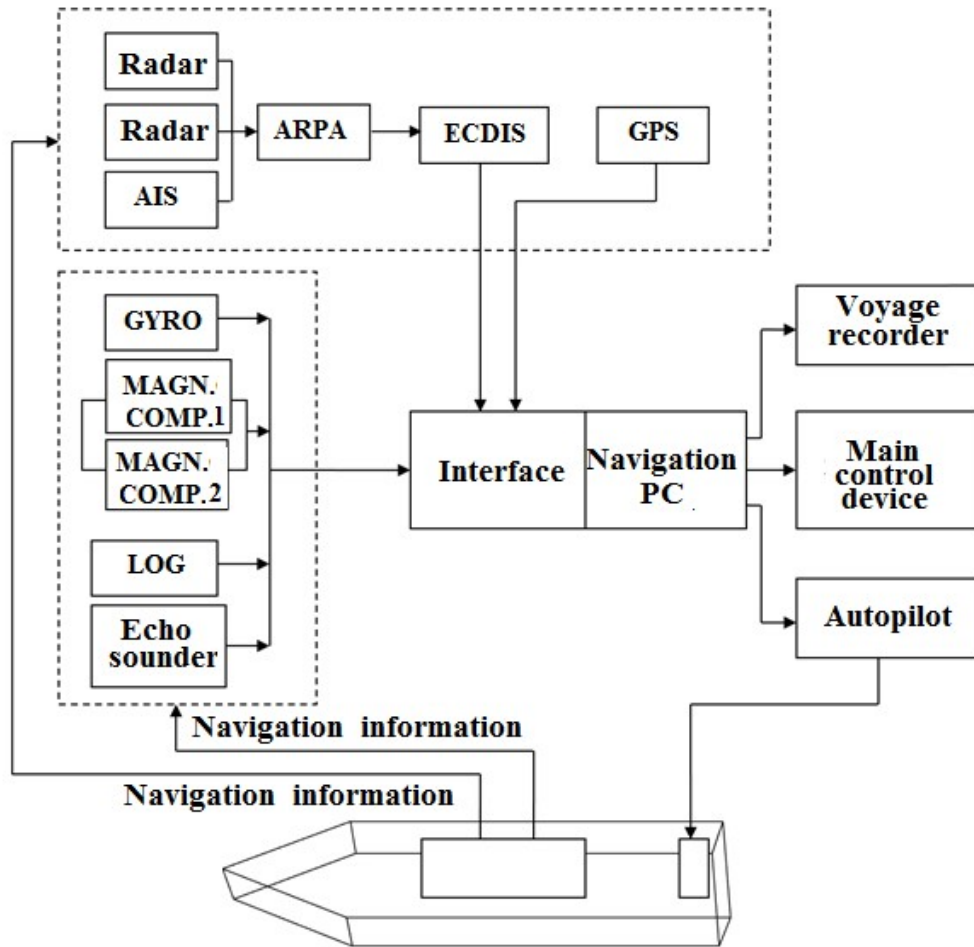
Radar

Radar

AIS

ARPA

ECDIS

GPS

GYRO

MAGN. COMP.1

MAGN. COMP.2

LOG

Echo sounder

Interface

Navigation PC

Voyage recorder

Main control device

Autopilot

Navigation information

Navigation information